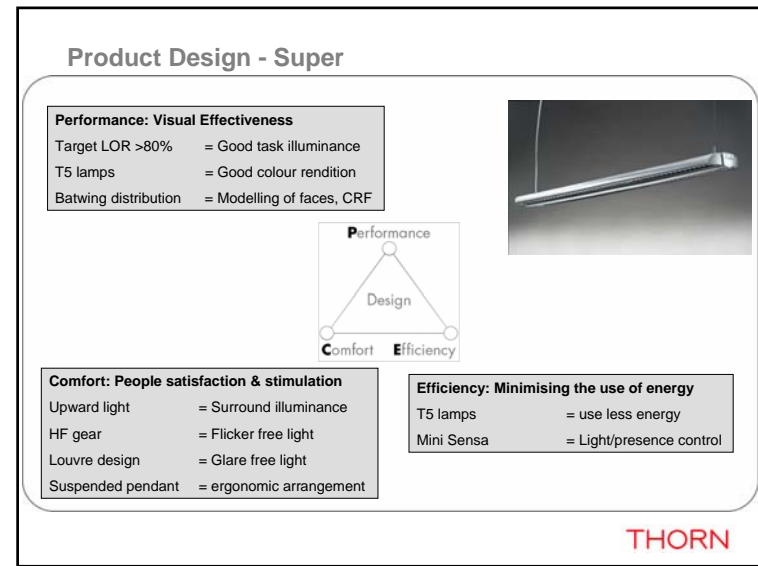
Product Design - Super

| Performance: Visual Effectiveness | |
|---|---|
| Target LOR >80% | = Good task illuminance |
| T5 lamps | = Good colour rendition |
| Batwing distribution | = Modelling of faces, CRF |

Performance

Design

Comfort Efficiency

| Comfort: People satisfaction & stimulation | |
|---|---|
| Upward light | = Surround illuminance |
| HF gear | = Flicker free light |
| Louvre design | = Glare free light |
| Suspended pendant | = ergonomic arrangement |

| Efficiency: Minimising the use of energy | |
|---|---|
| T5 lamps | = use less energy |
| Mini Sensa | = Light/presence control |

THORN